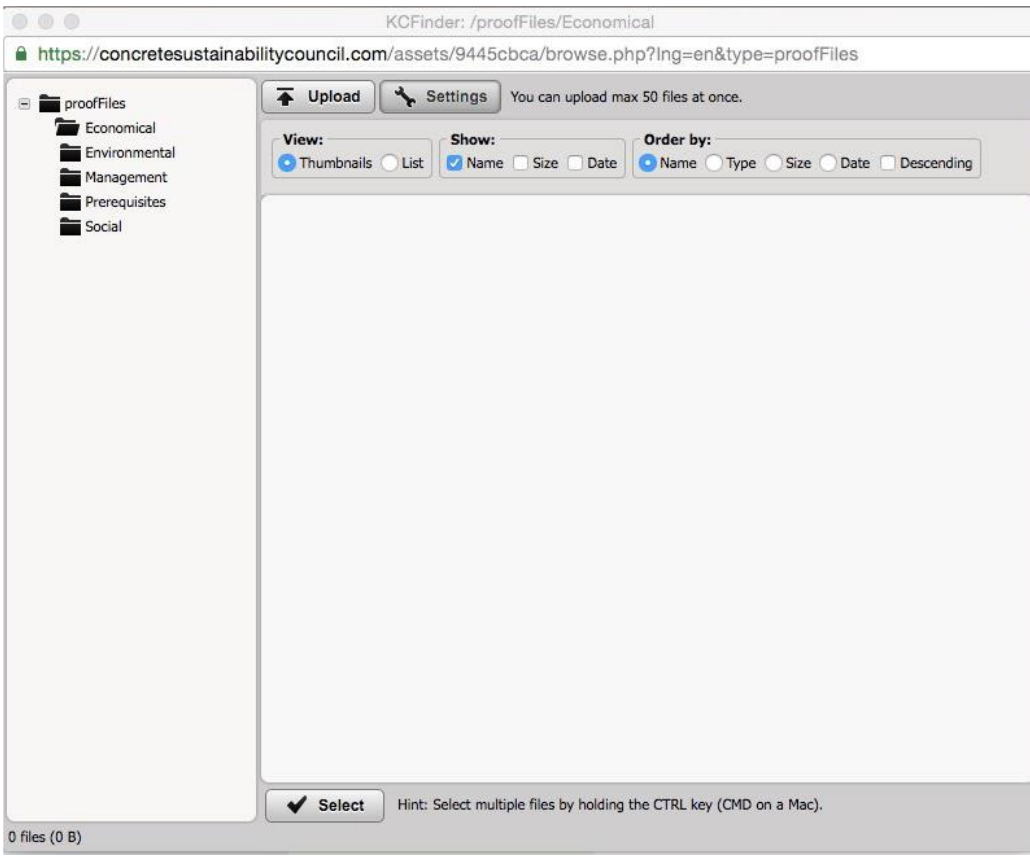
KCFinder: /proofFiles/Economical

https://concretesustainabilitycouncil.com/assets/9445cbca/browse.php?lng=en&type=proofFiles

proofFiles
Economical
Environmental
Management
Prerequisites
Social

Upload
Settings
You can upload max 50 files at once.

View:
Thumbnails
List

Show:
Name
Size
Date

Order by:
Name
Type
Size
Date
Descending

Select
Hint: Select multiple files by holding the CTRL key (CMD on a Mac).

0 files (0 B)